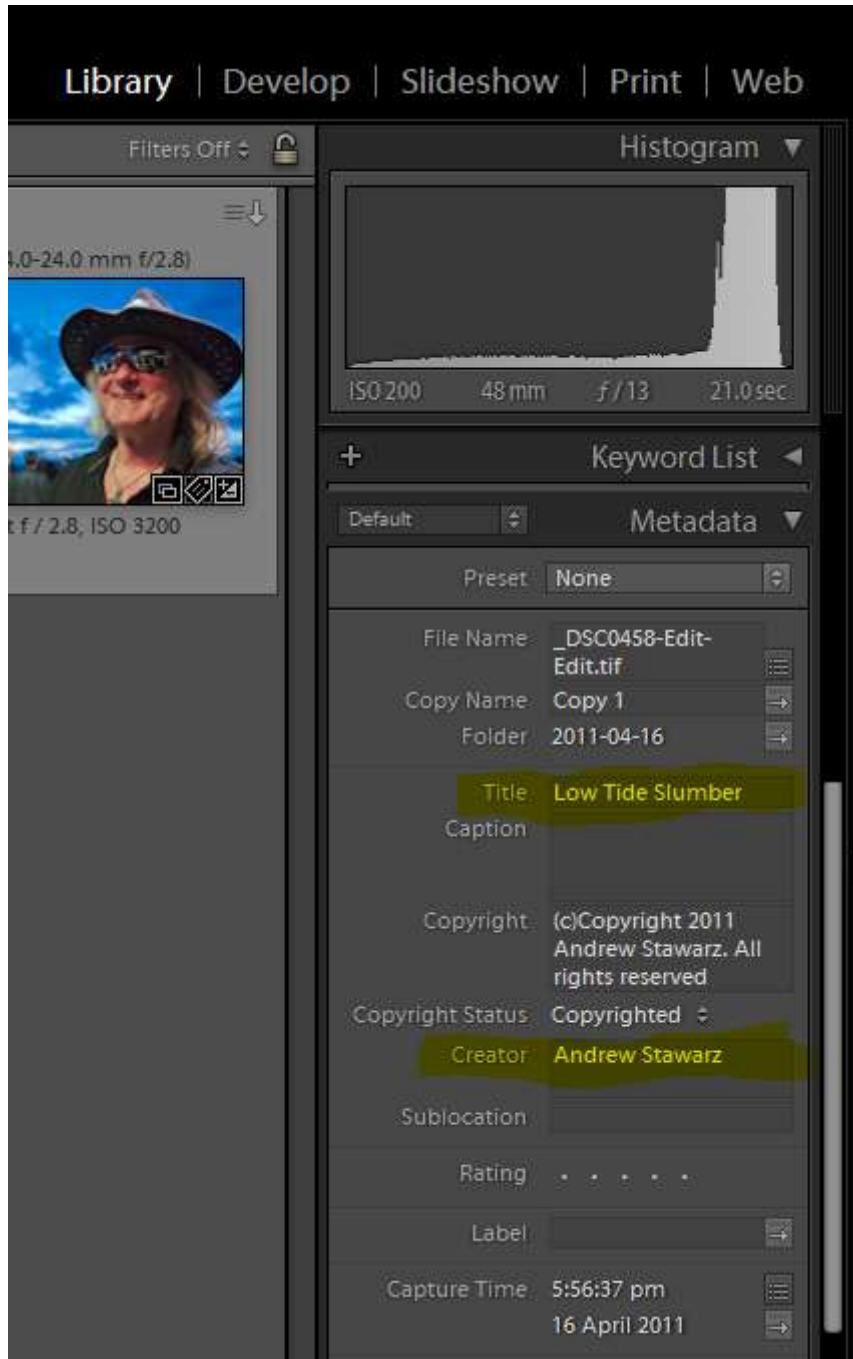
Library | Develop | Slideshow | Print | Web

Filters Off ≑

Histogram ▼

4.0-24.0 mm f/2.8)

ISO 200 48 mm $f/13$ 21.0 sec

+ Keyword List ◄

t f / 2.8, ISO 3200

Default Metadata ▼

Preset None

File Name _DSC0458-Edit-Edit.tif

Copy Name Copy 1

Folder 2011-04-16

Title Low Tide Slumber

Caption

Copyright (c)Copyright 2011 Andrew Stawarz. All rights reserved

Copyright Status Copyrighted ≑

Creator Andrew Stawarz

Sublocation

Rating · · · · ·

Label

Capture Time 5:56:37 pm
16 April 2011